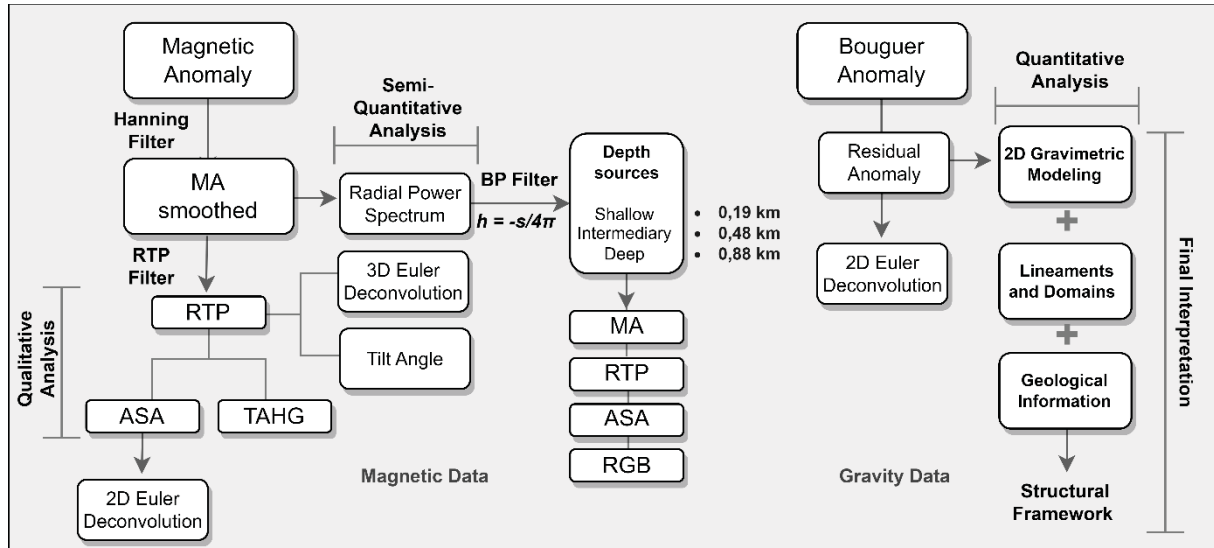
Magnetic Anomaly

Hanning Filter

MA smoothed

RTP Filter

Qualitative Analysis

RTP

ASA

TAHG

2D Euler Deconvolution

Semi-Quantitative Analysis

Radial Power Spectrum

3D Euler Deconvolution

Tilt Angle

BP Filter

$h = -s/4\pi$

Depth sources

Shallow
Intermediary
Deep

• 0,19 km
• 0,48 km
• 0,88 km

MA

RTP

ASA

RGB

Magnetic Data

Bouguer Anomaly

Residual Anomaly

2D Euler Deconvolution

Gravity Data

Quantitative Analysis

2D Gravimetric Modeling

+

Lineaments and Domains

+

Geological Information

Structural Framework

Final Interpretation